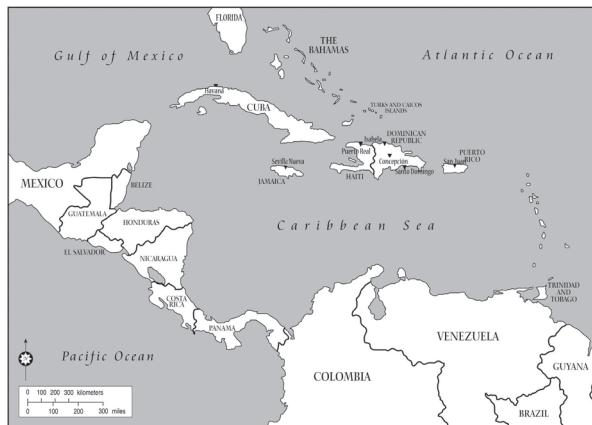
FLORIDA

THE BAHAMAS

Gulf of Mexico

Atlantic Ocean

Havana

CUBA

TURKS AND CAICOS ISLANDS

Isabela

DOMINICAN REPUBLIC

Puerto Real

Concepción

San Juan

PUERTO RICO

Sevilla Nueva

JAMAICA

HAITI

Santo Domingo

MEXICO

BELIZE

GUATEMALA

HONDURAS

EL SALVADOR

NICARAGUA

Caribbean Sea

COSTA RICA

PANAMA

TRINIDAD AND TOBAGO

VENEZUELA

Pacific Ocean

COLOMBIA

GUYANA

BRAZIL

0 100 200 300 kilometers

0 100 200 300 miles